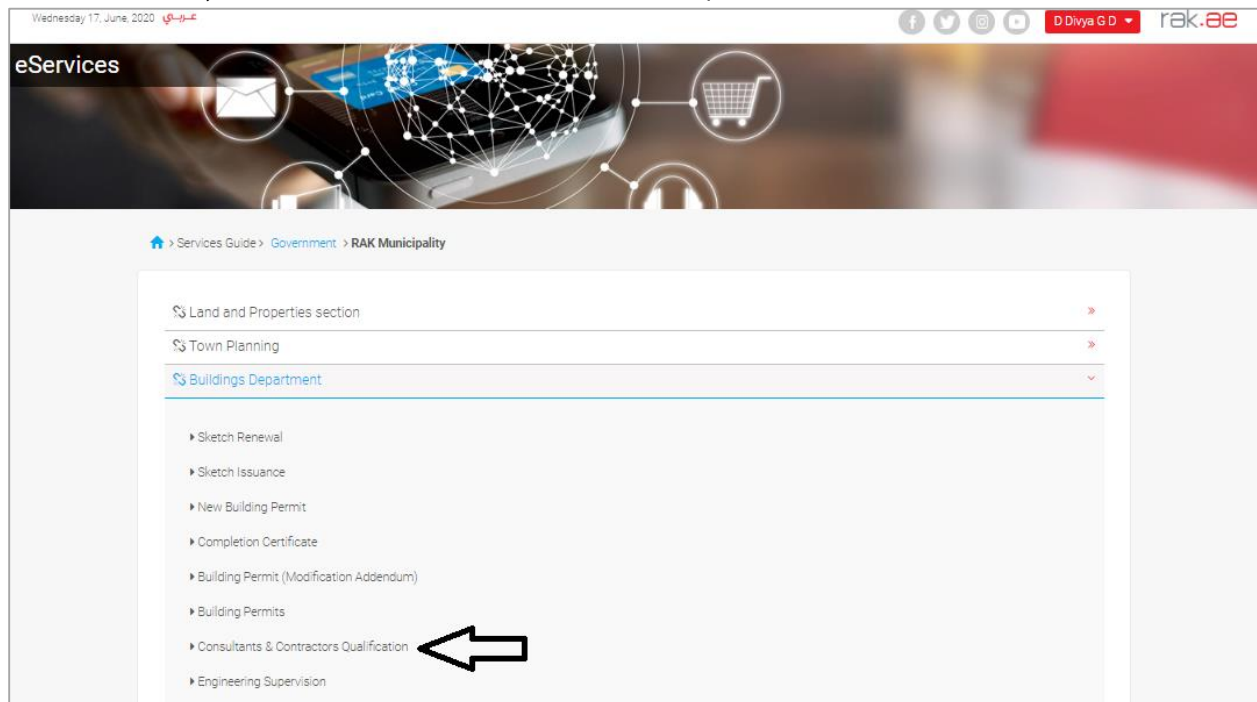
Wednesday 17, June, 2020 عربي

D Divya G D

rak.ae

eServices

> Services Guide > Government > RAK Municipality

Land and Properties section »

Town Planning »

Buildings Department

Sketch Renewal

Sketch Issuance

New Building Permit

Completion Certificate

Building Permit (Modification Addendum)

Building Permits

Consultants & Contractors Qualification

Engineering Supervision